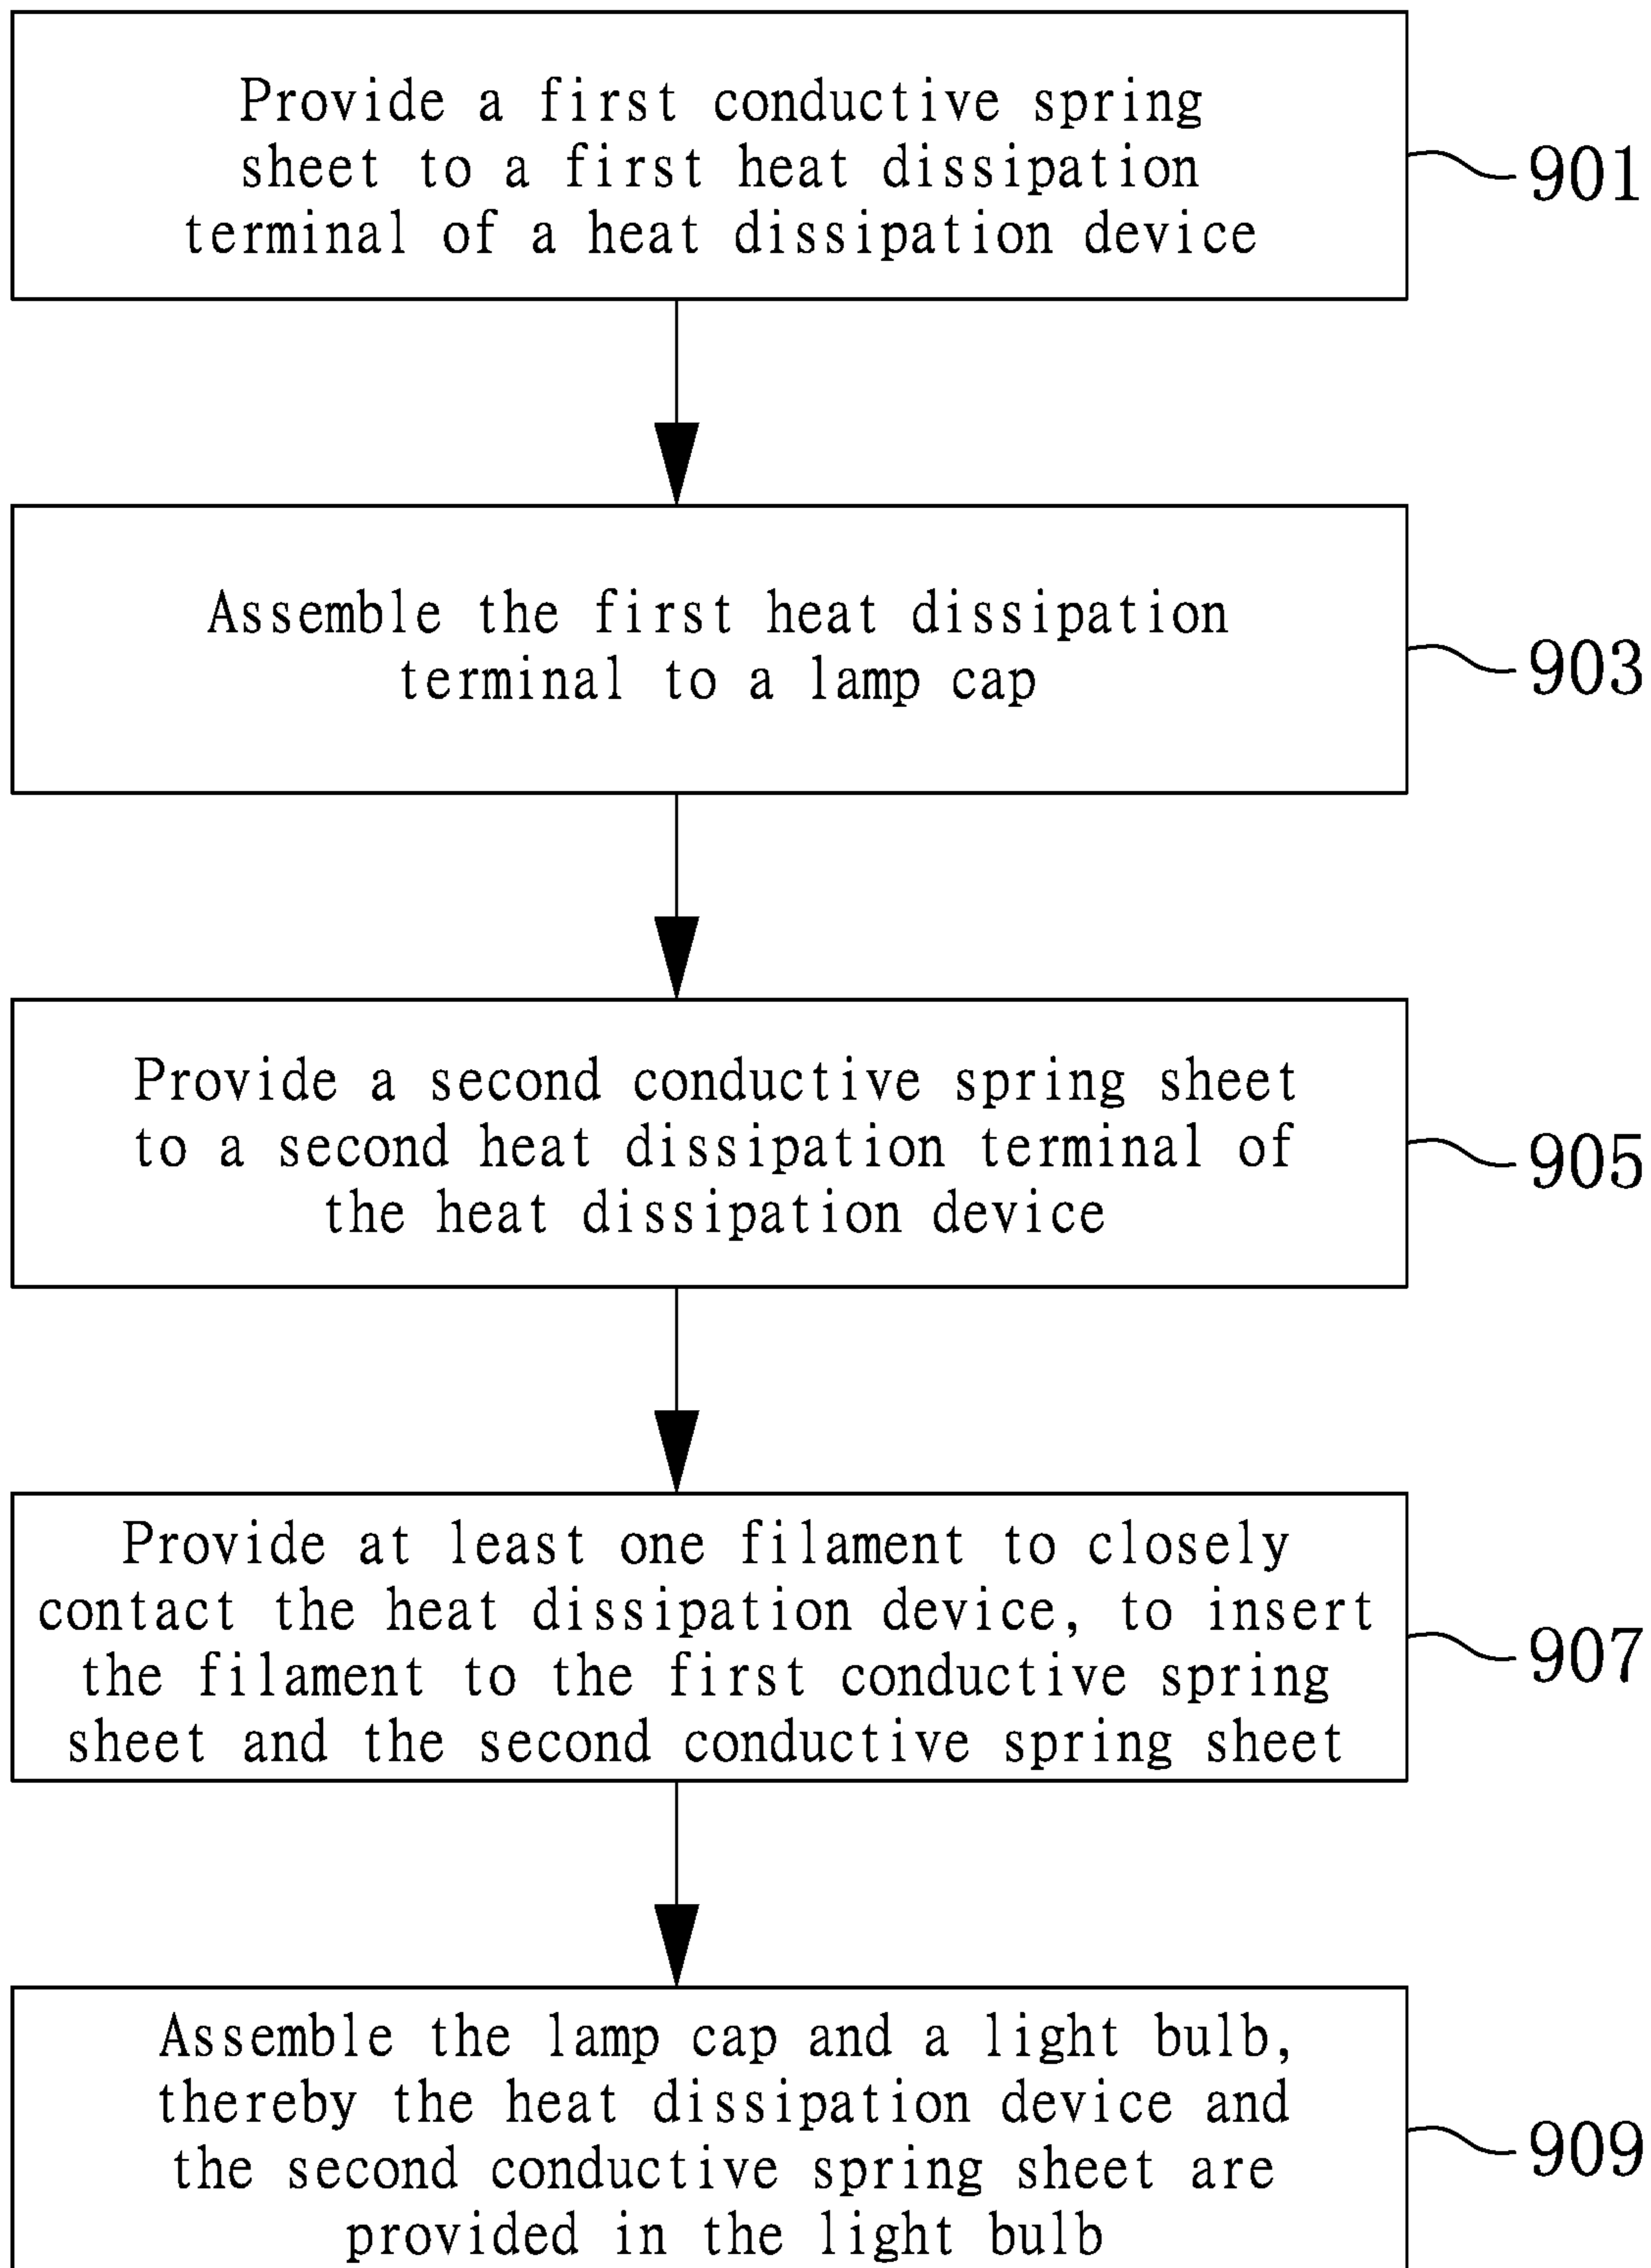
Provide a first conductive spring sheet to a first heat dissipation terminal of a heat dissipation device

901

Assemble the first heat dissipation terminal to a lamp cap

903

Provide a second conductive spring sheet to a second heat dissipation terminal of the heat dissipation device

905

Provide at least one filament to closely contact the heat dissipation device, to insert the filament to the first conductive spring sheet and the second conductive spring sheet

907

Assemble the lamp cap and a light bulb, thereby the heat dissipation device and the second conductive spring sheet are provided in the light bulb

909